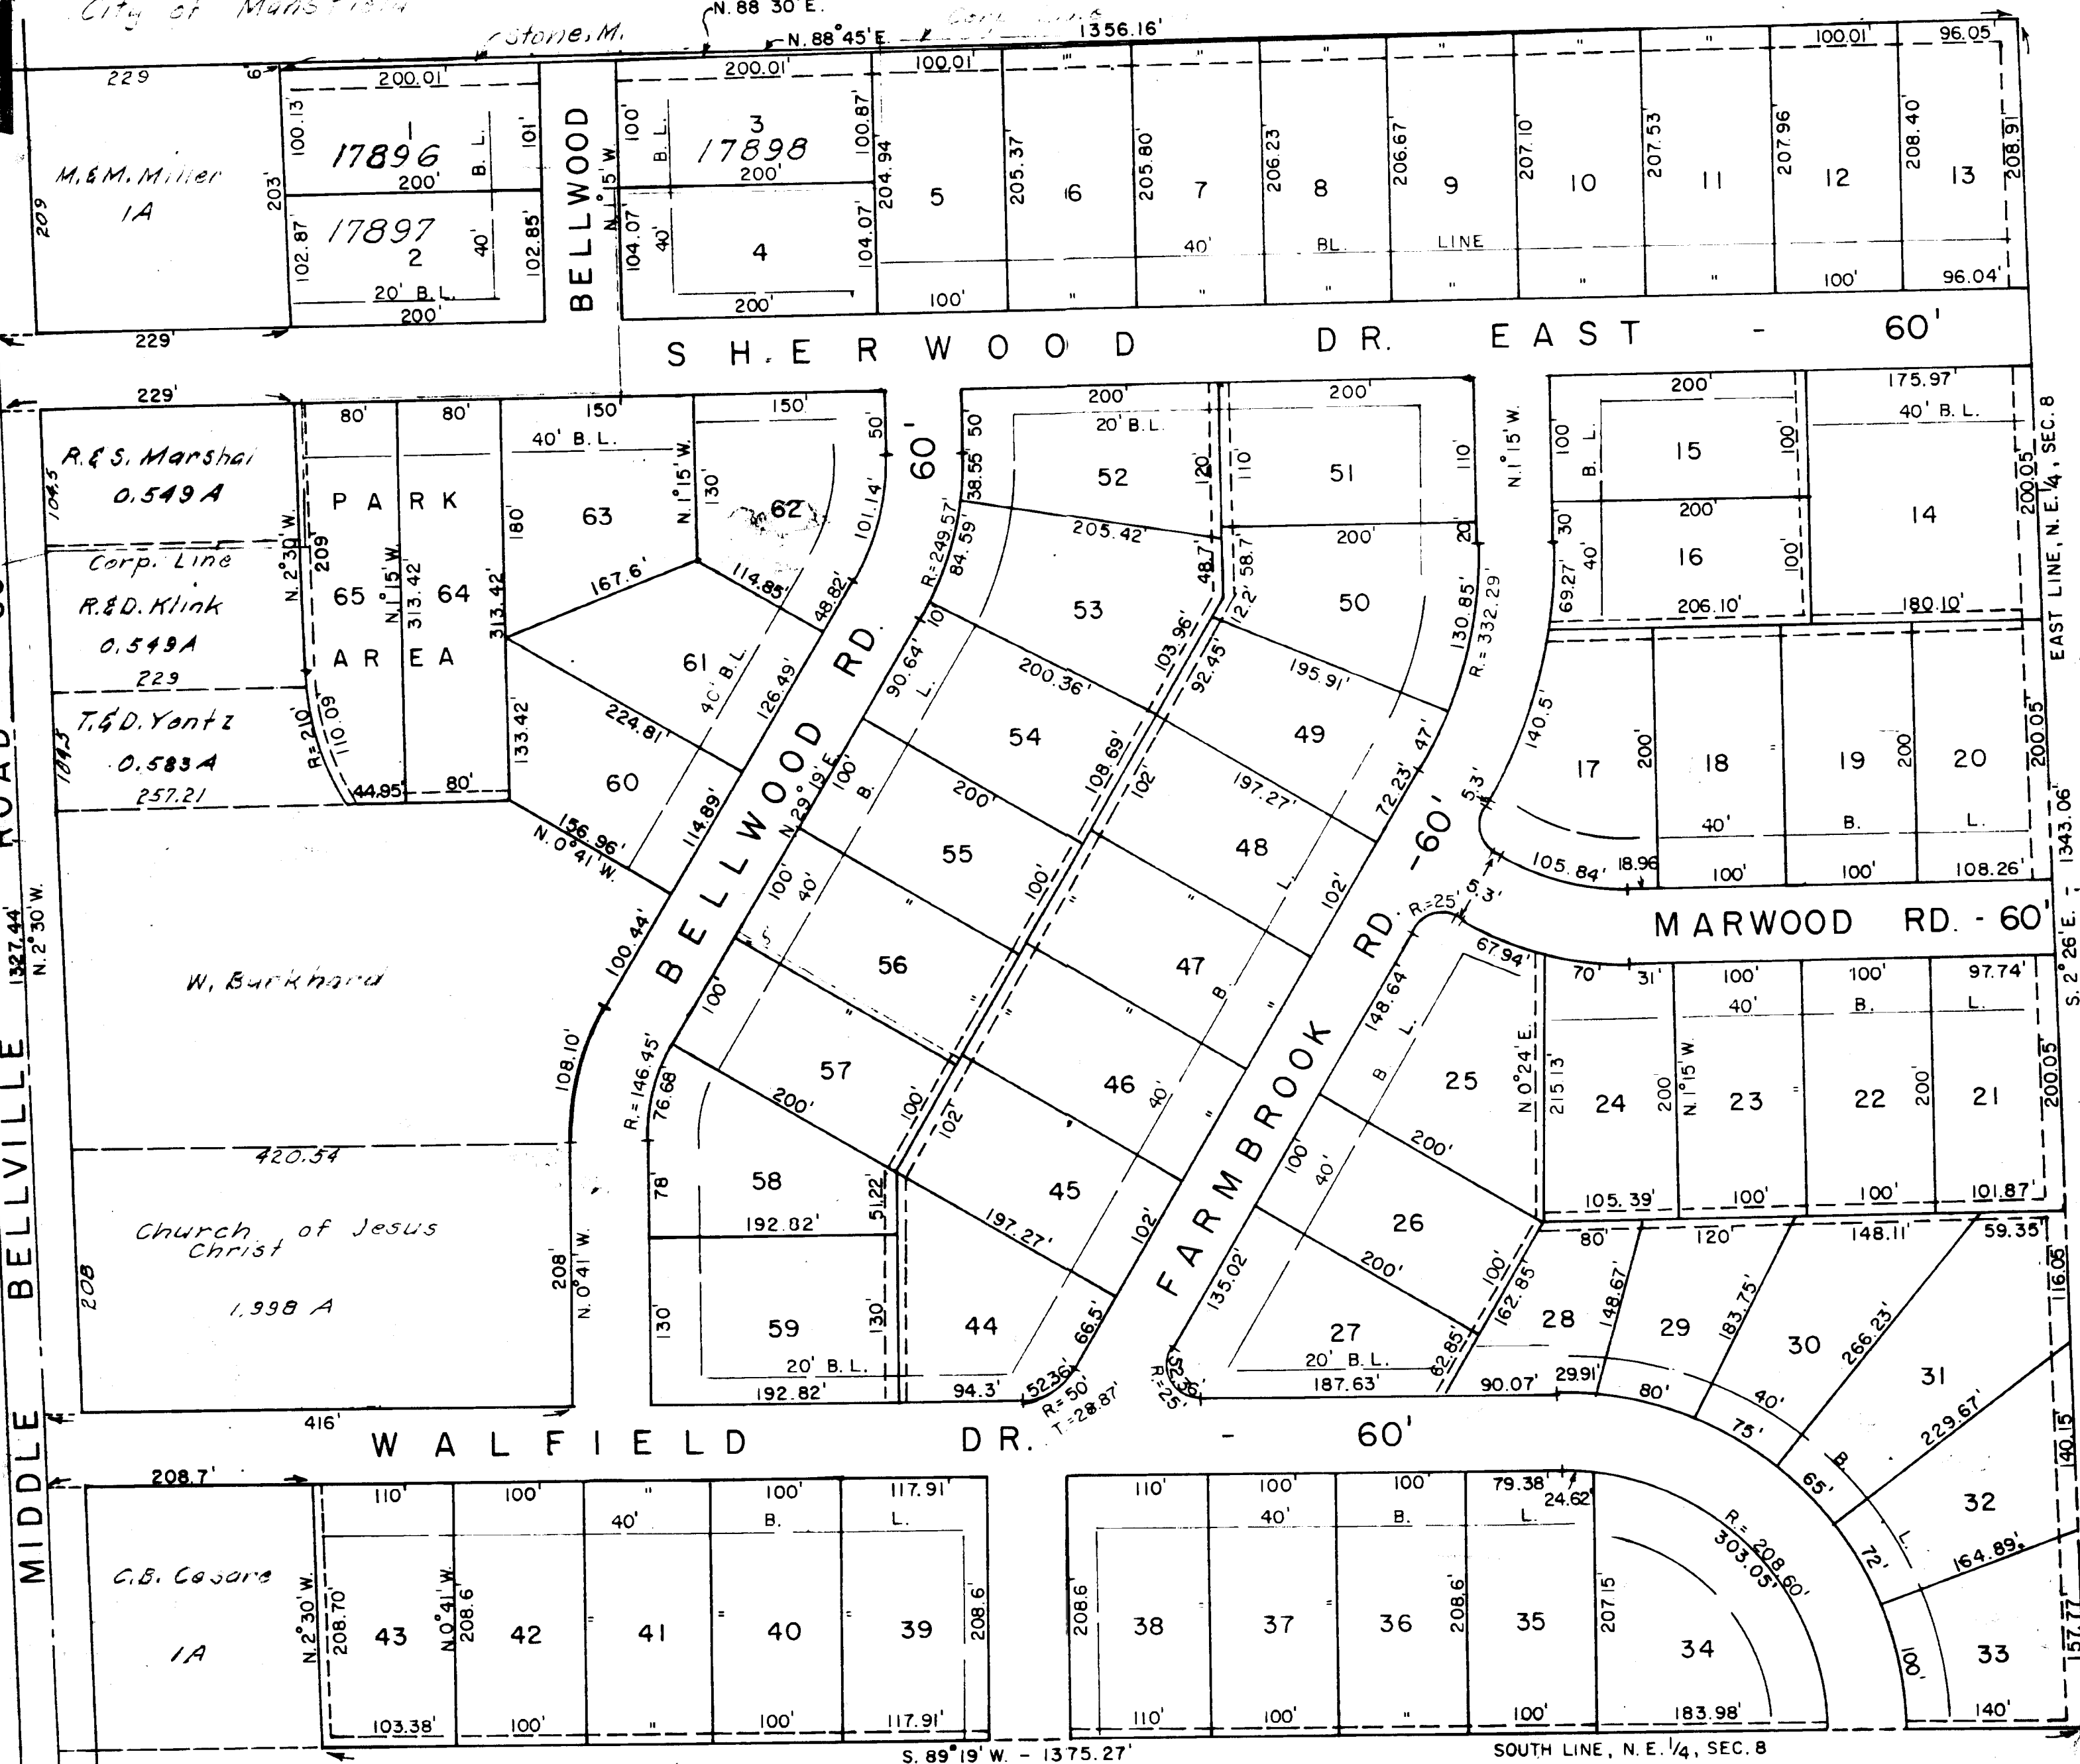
City of Mansfield
Stone, M.
N. 88 30 E.
N. 88°45' E.
Corp. Line
1356.16'
229
6
200.01'
200.01'
100.01'
100.01'
96.05'
M. & M. Miller
1A
209
203'
100.13
1
17896
200'
B. L.
101'
102.87
17897
2
40'
102.85'
20' B. L.
200'
229'
BELLWOOD
N. 1° 15' W.
100'
B. L.
3
17898
200'
100.87'
104.07'
40'
4
200'
104.07'
204.94
5
100'
205.37
6
205.80
7
206.23
8
206.67
9
207.10
10
207.53
11
207.96
12
208.40
13
208.91
40'
BL.
LINE
100'
96.04'
SHERWOOD DR. EAST - 60'
229'
R. & S. Marshal
0.549 A
104.5
Corp. Line
R. & D. Klink
0.549 A
229
T. & D. Yontz
0.583 A
104.5
257.21
80'
80'
150
150'
PARK
AREA
65
64
209
N. 2° 30' W.
N. 1° 15' W.
313.42'
313.42'
R.= 210'
110.09'
44.95'
80'
40' B. L.
180'
63
N. 1° 15' W.
130'
62
50'
167.6'
114.85'
48.82'
61
224.81'
40' B. L.
126.49'
133.42'
60
156.96'
N. 0° 41' W.
114.89'
101.14'
60'
BELLWOOD RD.
N. 29° 19' E.
100.44'
108.10'
W. Burkhard
420.54
Church of Jesus Christ
1.998 A
208
208'
N. 0° 41' W.
416'
200'
20' B. L.
50
38.55'
R.= 249.57'
84.59'
52
205.42'
120'
53
48.7'
10
90.64'
L.
200.36'
103.96'
54
108.89'
200'
B.
100'
55
100'
40'
100'
56
100'
57
200'
R.= 146.45'
76.68'
100'
102'
58
78'
192.82'
51.22'
59
130'
130'
20' B. L.
192.82'
94.3'
52.36'
R.= 50'
T.= 28.87'
44
66.5'
45
197.27'
102'
46
40'
47
B.
48
L.
102'
102'
200'
110
51
110'
200'
50
20'
12.2'
58.7
92.45'
195.91'
130.85'
R.= 332.29'
49
197.27'
72.23'
47'
5.3'
-60'
FARMBROOK RD.
R.= 25'
6.3'
148.64
B
L
25
200'
100'
40'
26
200'
135.02'
27
20' B. L.
62.85'
162.85'
187.63'
R.= 25'
35.36'
N. 1° 15' W.
200'
100'
B. L.
15
100'
200'
30'
40'
16
100'
69.27'
206.10'
175.97'
40' B. L.
14
180.10'
200.05'
EAST LINE, N. E. 1/4, SEC. 8
140.5'
17
200'
18
19
200
20
200.05'
40'
B.
L.
105.84'
18.96
100'
100'
108.26'
1343.06'
MARWOOD RD. - 60'
67.94'
70'
31'
100'
100'
97.74'
40'
B.
L.
N. 0° 24' E.
215.13
24
200
N. 1° 15' W.
23
22
200
21
200.05'
105.39'
100'
100'
101.87'
S. 2° 26' E.
80'
120'
148.11'
59.35'
28
148.67'
29
183.75'
30
266.23'
31
229.67'
16.05'
90.07'
29.91'
80'
40'
75'
B
65'
32
L
72'
164.89'
40.15'
WALFIELD DR. - 60'
208.7'
C. B. Cesare
1A
110'
100'
100'
117.91'
40'
B.
L.
N. 2° 30' W.
208.70'
43
N. 0° 41' W.
208.6
42
41
40
39
208.6'
103.38'
100'
100'
117.91'
110'
100'
100'
79.38'
24.62'
40'
B.
L.
208.6
38
37
36
208.6'
35
207.15
R.= 208.60'
303.05'
34
100'
33
157.77'
110'
100'
100'
183.98'
140'
S. 89° 19' W. - 1375.27'
SOUTH LINE, N. E. 1/4, SEC. 8
MIDDLE BELLVILLE ROAD
1327.44'
N. 2° 30' W.